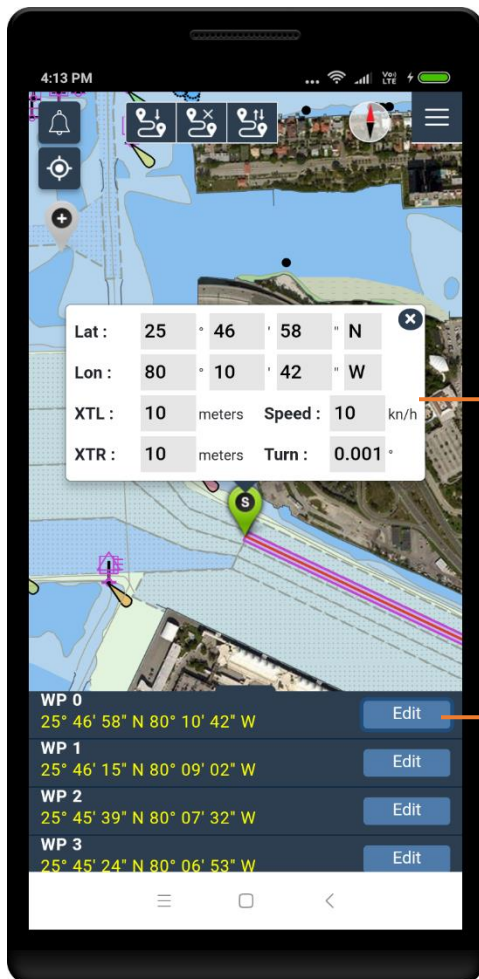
4:13 PM

Lat : 25 ° 46 ' 58 " N
Lon : 80 ° 10 ' 42 " W
XTL : 10 meters Speed : 10 kn/h
XTR : 10 meters Turn : 0.001 °

S

WP 0
25° 46' 58" N 80° 10' 42" W
Edit
WP 1
25° 46' 15" N 80° 09' 02" W
Edit
WP 2
25° 45' 39" N 80° 07' 32" W
Edit
WP 3
25° 45' 24" N 80° 06' 53" W
Edit